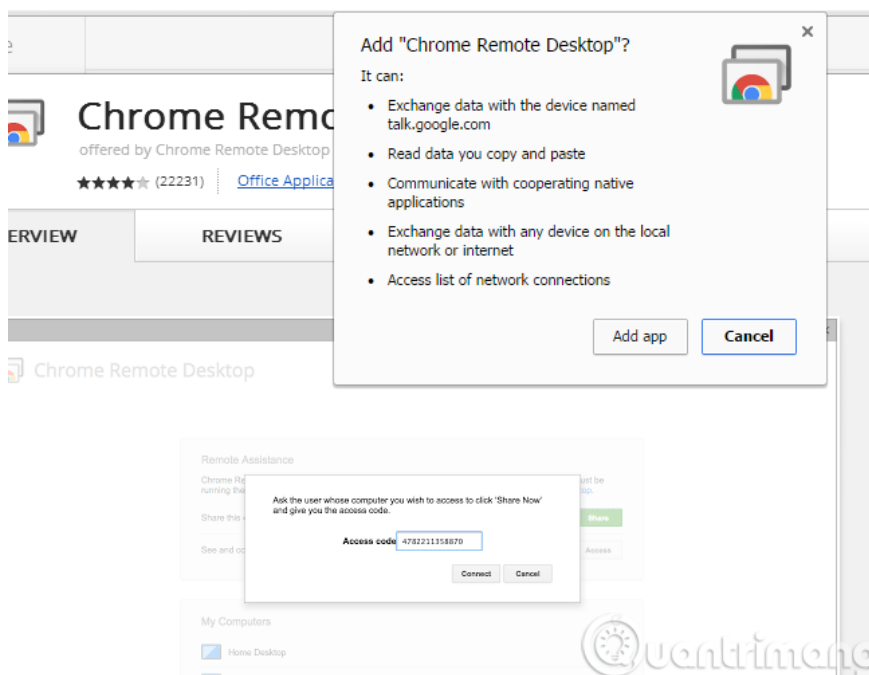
Add "Chrome Remote Desktop"?

It can:

- Exchange data with the device named talk.google.com
- Read data you copy and paste
- Communicate with cooperating native applications
- Exchange data with any device on the local network or internet
- Access list of network connections

Add app

Cancel

Chrome Remo

offered by Chrome Remote Desktop

(22231)

Office Applica

ERVIEW

REVIEWS

Chrome Remote Desktop

Remote Assistance

Chrome Re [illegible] ust be running the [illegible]

Share this c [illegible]

Share

See and co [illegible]

Access

Ask the user whose computer you wish to access to click 'Share Now' and give you the access code.

Access code 4782211358870

Connect

Cancel

My Computers

Home Desktop

Quantrimang